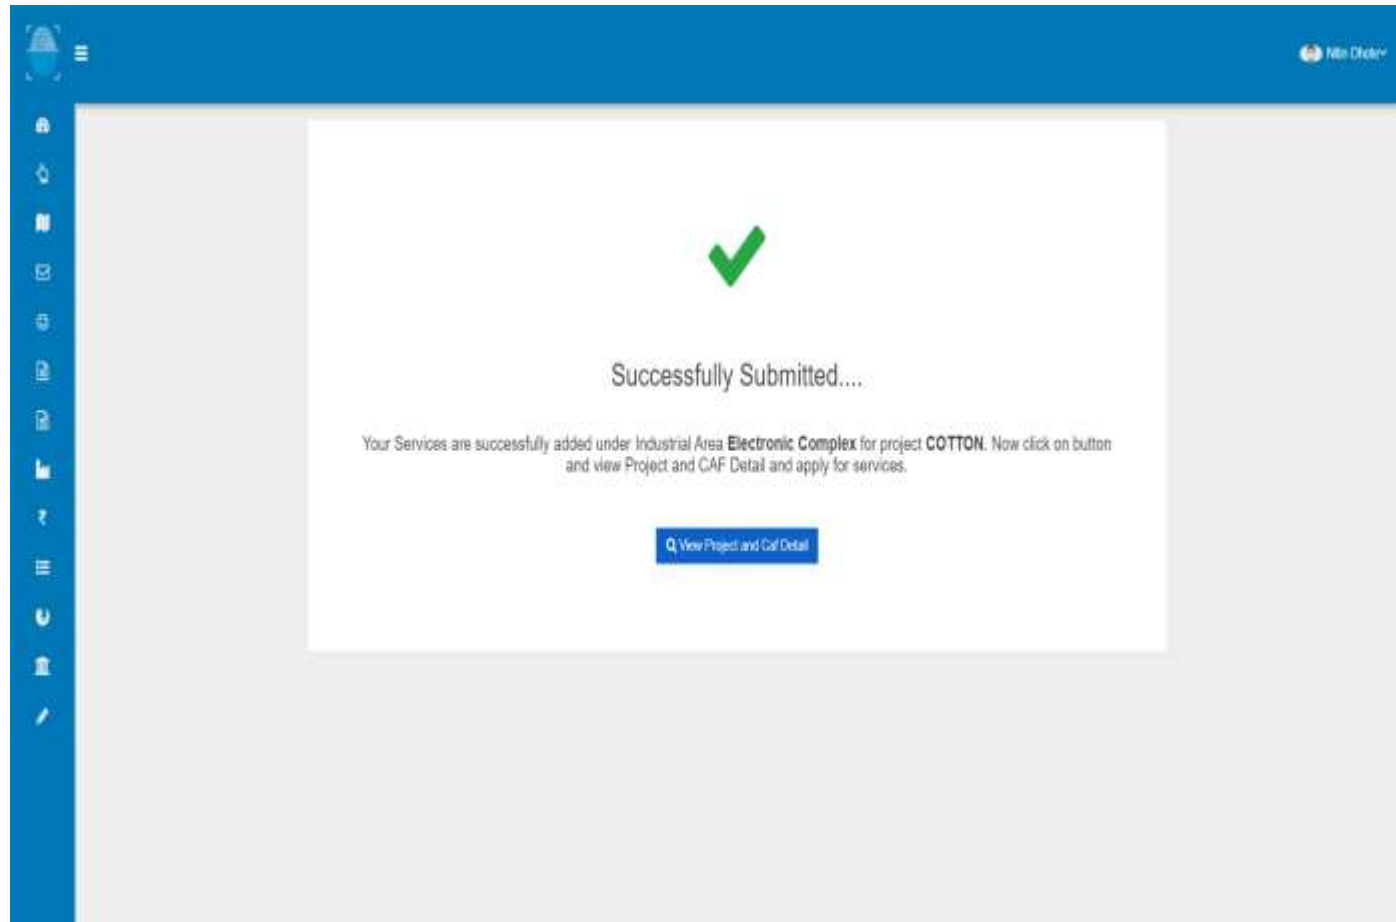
Nitin Dhote

Successfully Submitted....

Your Services are successfully added under Industrial Area **Electronic Complex** for project **COTTON**. Now click on button and view Project and CAF Detail and apply for services.

View Project and Caf Detail